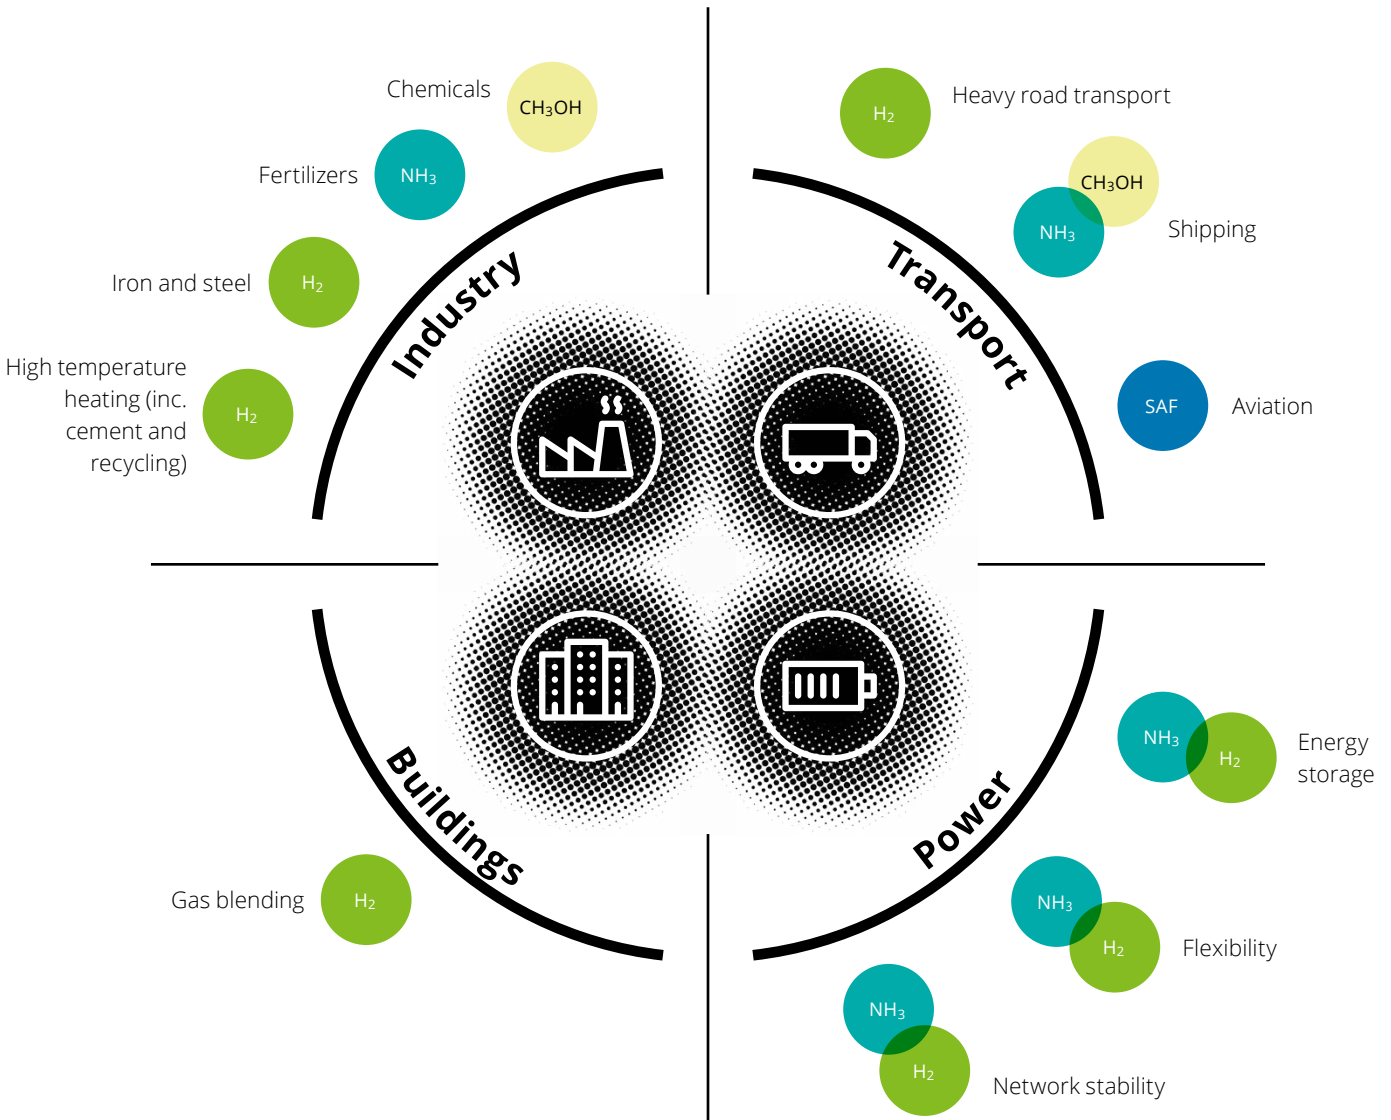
Chemicals $CH_3OH$

Fertilizers $NH_3$

Iron and steel $H_2$

High temperature heating (inc. cement and recycling) $H_2$

Industry

Heavy road transport $H_2$

$CH_3OH$ $NH_3$ Shipping

Transport

$SAF$ Aviation

Buildings

Gas blending $H_2$

Power

$NH_3$ $H_2$ Energy storage

$NH_3$ $H_2$ Flexibility

$NH_3$ $H_2$ Network stability